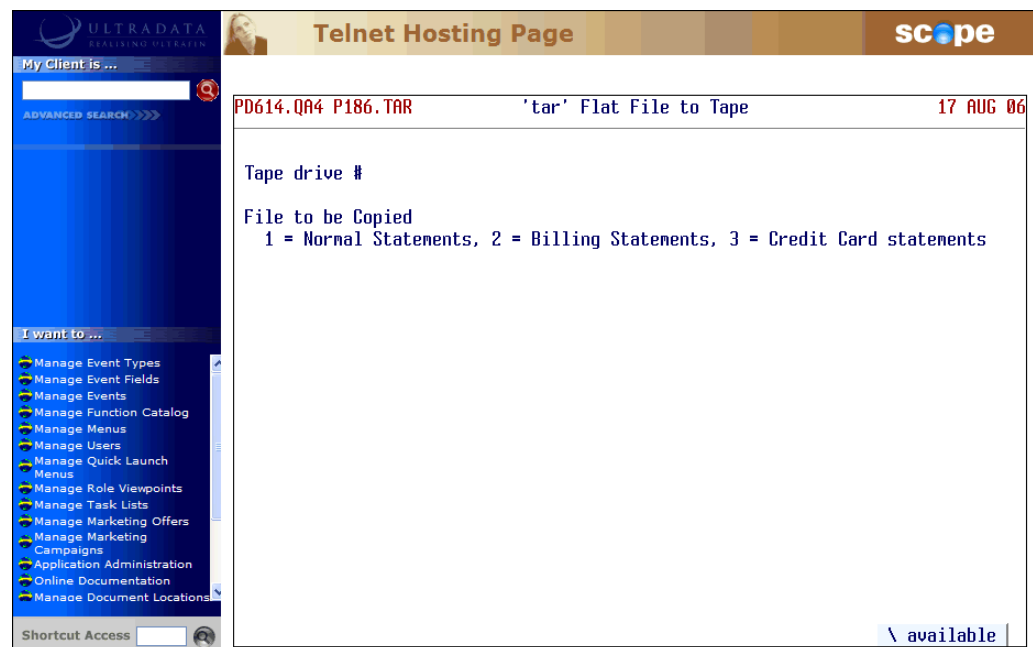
ULTRADATA
REALISING ULTRAFIN

Telnet Hosting Page

scope

My Client is ...

ADVANCED SEARCH

I want to ...

Manage Event Types
Manage Event Fields
Manage Events
Manage Function Catalog
Manage Menus
Manage Users
Manage Quick Launch Menus
Manage Role Viewpoints
Manage Task Lists
Manage Marketing Offers
Manage Marketing Campaigns
Application Administration
Online Documentation
Manage Document Locations

Shortcut Access

PD614.QA4 P186.TAR 'tar' Flat File to Tape 17 AUG 06

Tape drive #

File to be Copied
1 = Normal Statements, 2 = Billing Statements, 3 = Credit Card statements

\ available